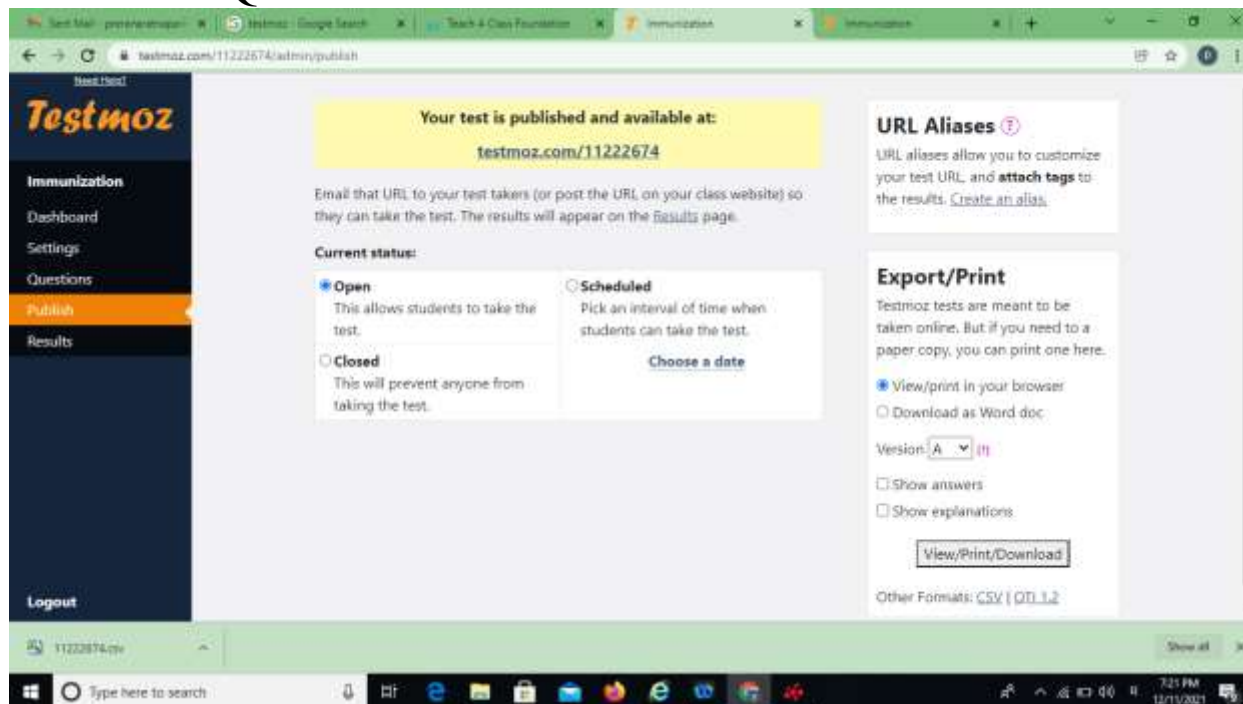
Sent Mail - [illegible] | testmoz - Google Search | Teach 4 Class Foundation | Immunization | Immunization

testmoz.com/11222674/admin/publish

Need Help?

Testmoz

Immunization
Dashboard
Settings
Questions
Publish
Results

Logout

Your test is published and available at:

testmoz.com/11222674

Email that URL to your test takers (or post the URL on your class website) so they can take the test. The results will appear on the Results page.

Current status:

Open
This allows students to take the test.

Closed
This will prevent anyone from taking the test.

Scheduled
Pick an interval of time when students can take the test.

Choose a date

URL Aliases ?

URL aliases allow you to customize your test URL, and attach tags to the results. Create an alias.

Export/Print

Testmoz tests are meant to be taken online. But if you need to a paper copy, you can print one here.

View/print in your browser
Download as Word doc

Version A (?)

Show answers
Show explanations

View/Print/Download

Other Formats: CSV | QTI 1.2

11222674.csv

Show all

Type here to search

7:21 PM
12/11/2021